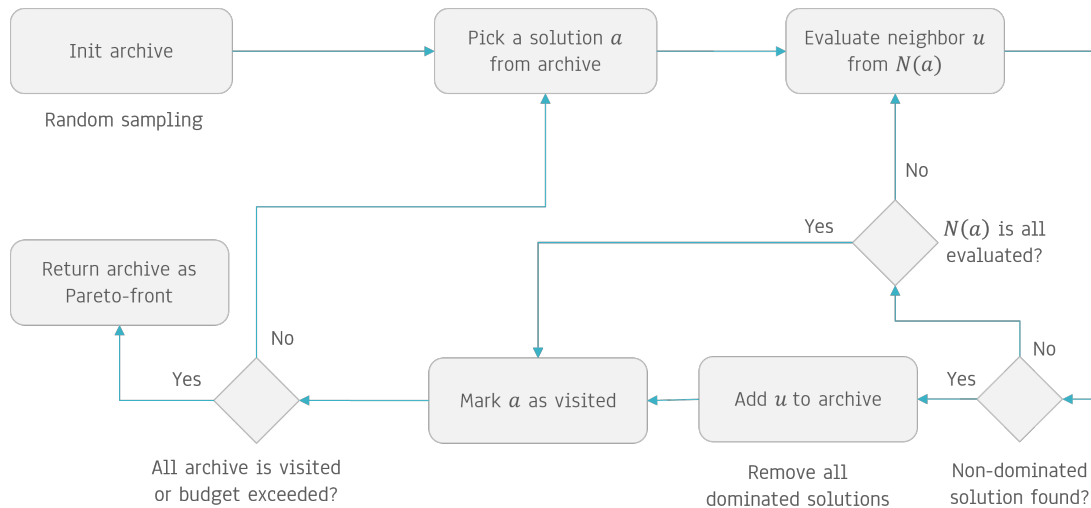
Init archive

Random sampling

Pick a solution $a$ from archive

Evaluate neighbor $u$ from $N(a)$

No

Yes

$N(a)$ is all evaluated?

Return archive as Pareto-front

No

Yes

Mark $a$ as visited

Add $u$ to archive

Yes

No

All archive is visited or budget exceeded?

Remove all dominated solutions

Non-dominated solution found?